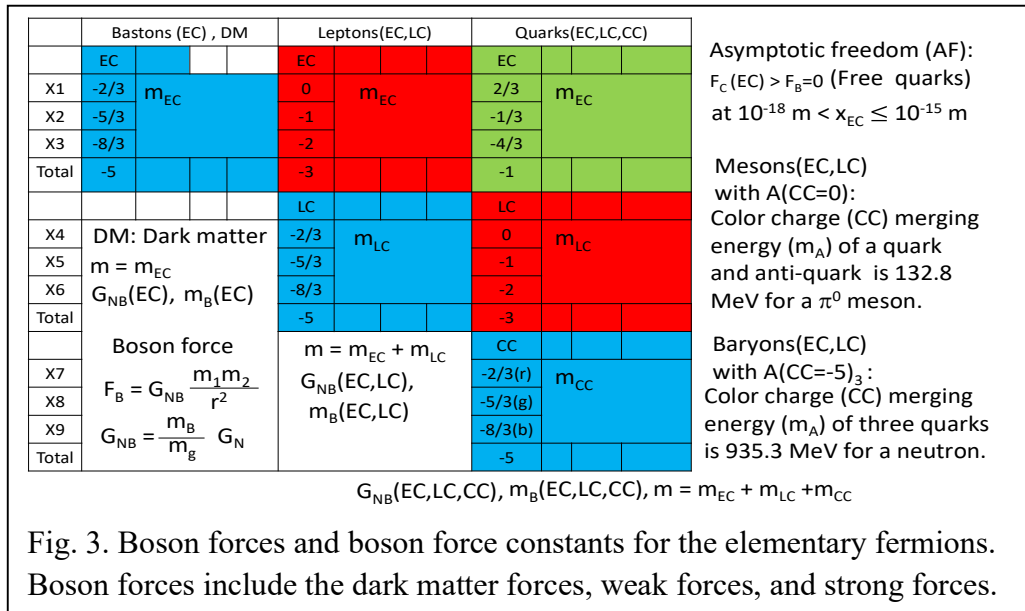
| | Bastons (EC) , DM | | | | Leptons(EC,LC) | | | | Quarks(EC,LC,CC) | | | |
|---|---|---|---|---|---|---|---|---|---|---|---|---|
| | EC | | | | EC | | | | EC | | | |
| X1 | -2/3 | $m_{EC}$ | | | 0 | $m_{EC}$ | | | 2/3 | $m_{EC}$ | | |
| X2 | -5/3 | | | | -1 | | | | -1/3 | | | |
| X3 | -8/3 | | | | -2 | | | | -4/3 | | | |
| Total | -5 | | | | -3 | | | | -1 | | | |
| | | | | | LC | | | | LC | | | |
| X4 | DM: Dark matter | | | | -2/3 | $m_{LC}$ | | | 0 | $m_{LC}$ | | |
| X5 | $m = m_{EC}$ | | | | -5/3 | | | | -1 | | | |
| X6 | $G_{NB}(EC)$, $m_B(EC)$ | | | | -8/3 | | | | -2 | | | |
| Total | | | | | -5 | | | | -3 | | | |
| | Boson force | | | | $m = m_{EC} + m_{LC}$ | | | | CC | | | |
| X7 | $F_B = G_{NB}\frac{m_1m_2}{r^2}$ | | | | $G_{NB}(EC,LC)$, | | | | -2/3(r) | $m_{CC}$ | | |
| X8 | | | | | $m_B(EC,LC)$ | | | | -5/3(g) | | | |
| X9 | $G_{NB} = \frac{m_B}{m_g} G_N$ | | | | | | | | -8/3(b) | | | |
| Total | | | | | | | | | -5 | | | |

Asymptotic freedom (AF): $F_C(EC) > F_B=0$ (Free quarks) at $10^{-18}$ m < $x_{EC} \leq 10^{-15}$ m

Mesons(EC,LC) with A(CC=0): Color charge (CC) merging energy ($m_A$) of a quark and anti-quark is 132.8 MeV for a $\pi^0$ meson.

Baryons(EC,LC) with $A(CC=-5)_3$: Color charge (CC) merging energy ($m_A$) of three quarks is 935.3 MeV for a neutron.

$G_{NB}(EC,LC,CC)$, $m_B(EC,LC,CC)$, $m = m_{EC} + m_{LC} + m_{CC}$

Fig. 3. Boson forces and boson force constants for the elementary fermions. Boson forces include the dark matter forces, weak forces, and strong forces.